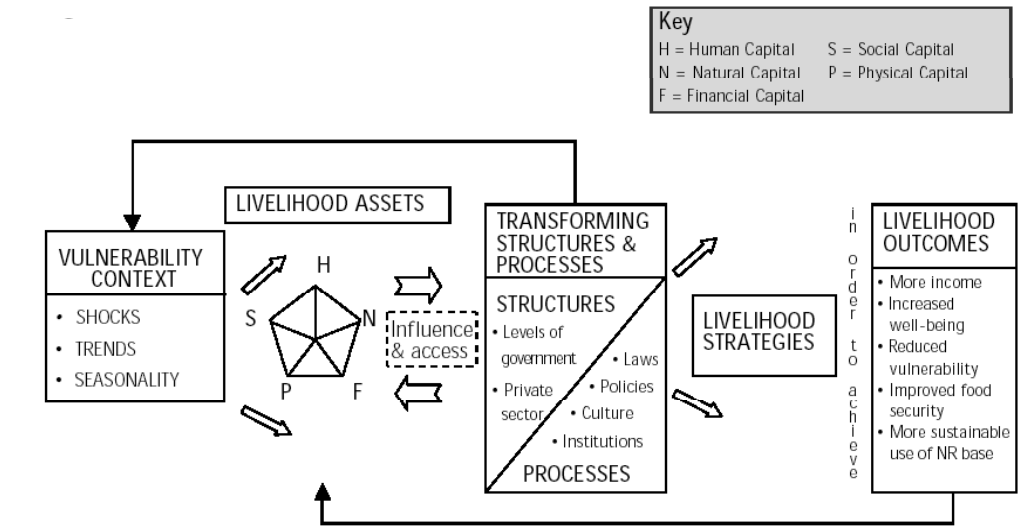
Key
H = Human Capital
S = Social Capital
N = Natural Capital
P = Physical Capital
F = Financial Capital

VULNERABILITY CONTEXT
• SHOCKS
• TRENDS
• SEASONALITY

LIVELIHOOD ASSETS
H
S
N
P
F

Influence & access

TRANSFORMING STRUCTURES & PROCESSES
STRUCTURES
• Levels of government
• Private sector
• Laws
• Policies
• Culture
• Institutions
PROCESSES

LIVELIHOOD STRATEGIES

in order to achieve

LIVELIHOOD OUTCOMES
• More income
• Increased well-being
• Reduced vulnerability
• Improved food security
• More sustainable use of NR base